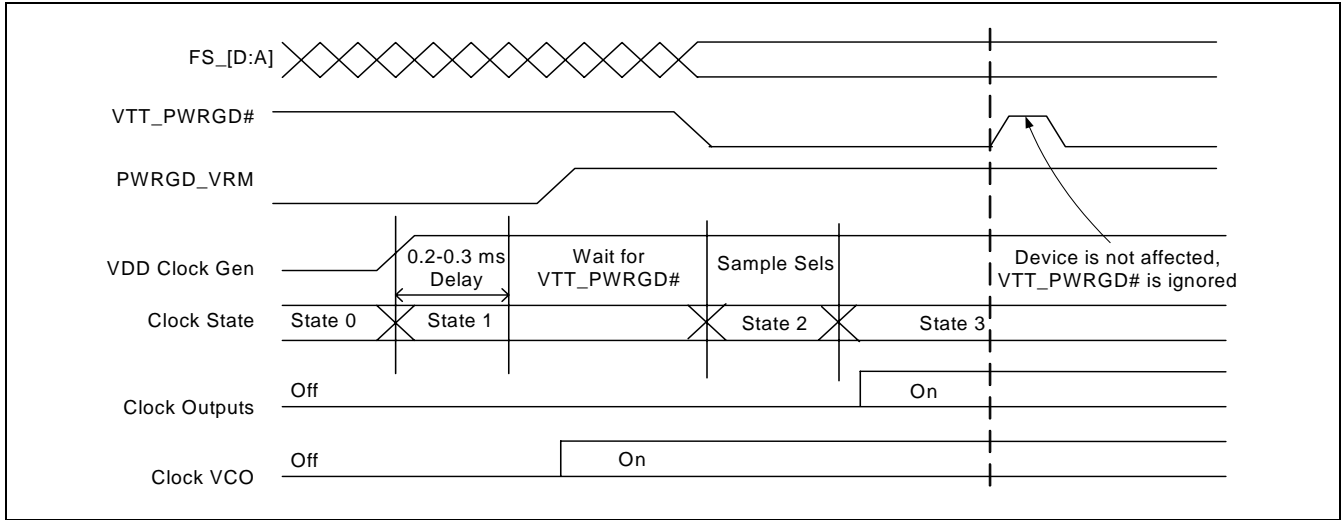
FS_[D:A]

VTT_PWRGD#

PWRGD_VRM

VDD Clock Gen

0.2-0.3 ms Delay

Wait for VTT_PWRGD#

Sample Sels

Device is not affected, VTT_PWRGD# is ignored

Clock State

State 0

State 1

State 2

State 3

Clock Outputs

Off

On

Clock VCO

Off

On